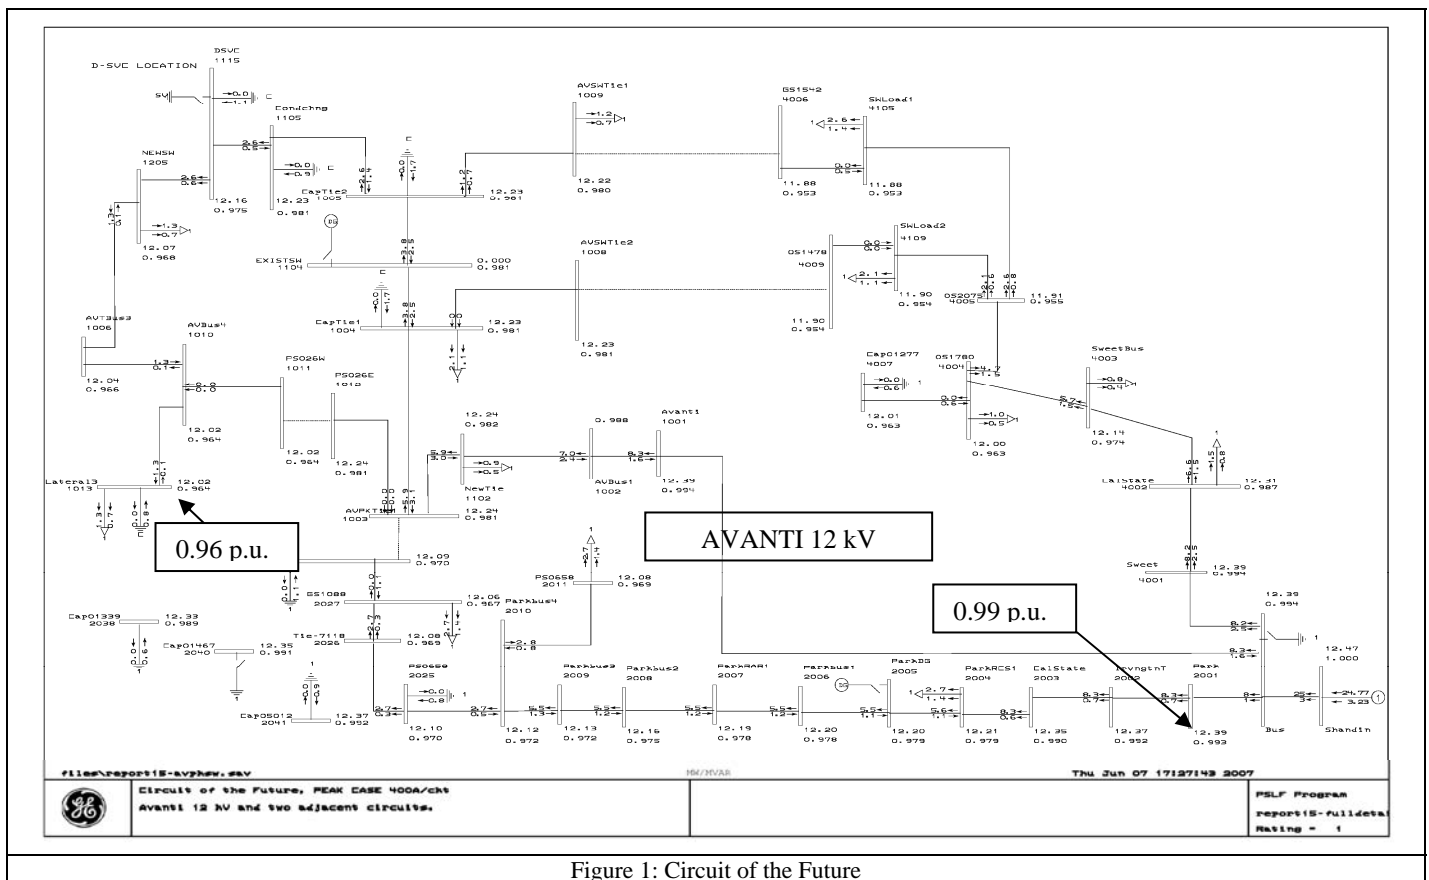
D-SVC LOCATION

DSVC
1115

0.0
1.1

Condchng
1105

AVSWTie1
1009

1.2
0.7

GS1542
4006

SWLoad1
4105

2.6
1.4

NEWSW
1205

2.6
0.6

12.16
0.975

0.0
0.9

12.23
0.981

CapTie2
1005

12.23
0.981

12.22
0.980

0.0
0.5

11.88
0.953

11.88
0.953

1.3
0.7

12.07
0.968

EXISTSW
1104

0.000
0.981

AVSWTie2
1008

0S1478
4009

SWLoad2
4109

0.0
0.0

2.1
1.1

11.90
0.954

0S2075
4005

11.91
0.955

AVTBus3
1006

AVBus4
1010

CapTie1
1004

12.23
0.981

12.23
0.981

11.90
0.954

1.3
0.1

12.04
0.966

PS026W
1011

PS026E
1012

Cap01277
4007

0S1780
4004

SweetBus
4003

0.0
0.6

0.8
0.4

12.02
0.964

12.24
0.982

0.988

Avant1
1001

12.01
0.963

1.0
0.5

12.14
0.974

12.02
0.964

12.24
0.981

5.9
3.0

0.5
0.5

7.0
2.4

6.3
1.6

12.00
0.963

Lateral3
1013

12.02
0.964

AVPKTie1
1003

NewTie
1102

AVBus1
1002

12.49
0.994

CalState
4002

12.31
0.987

12.24
0.981

0.96 p.u.

AVANTI 12 kV

12.09
0.970

PS0658
2011

12.08
0.969

Sweet
4001

12.39
0.994

GS1088
2027

12.06
0.967

Parkbus4
2010

0.99 p.u.

12.39
0.994

Cap01339
2038

12.33
0.989

Cap01467
2040

12.35
0.991

Tie-7118
2026

12.08
0.969

2.8
0.8

8.2
2.5

8.2
1.6

12.47
1.000

PS0659
2025

Parkbus3
2009

Parkbus2
2008

ParkRAR1
2007

Parkbus1
2006

ParkDG
2005

ParkRCS1
2004

CalState
2003

IrvngtnT
2002

Park
2001

2.7
1.4

8
1

25
3

24.77
3.23

Cap05012
2041

12.37
0.992

2.7
0.3

2.7
0.5

5.5
1.3

5.5
1.2

5.5
1.2

5.5
1.2

5.5
1.1

5.6
1.1

8.3
0.6

8.3
0.7

8.3
0.7

12.10
0.970

12.12
0.972

12.13
0.972

12.16
0.975

12.19
0.978

12.20
0.978

12.20
0.979

12.21
0.979

12.35
0.990

12.37
0.992

12.39
0.993

Bus

Shandin

files\report15-avphew.sav

MW/MVAR

Thu Jun 07 17:27:43 2007

Circuit of the Future, PEAK CASE 400A/ckt

Avanti 12 kV and two adjacent circuits.

PSLF Program

report15-fulldeta

Rating = 1

Figure 1: Circuit of the Future